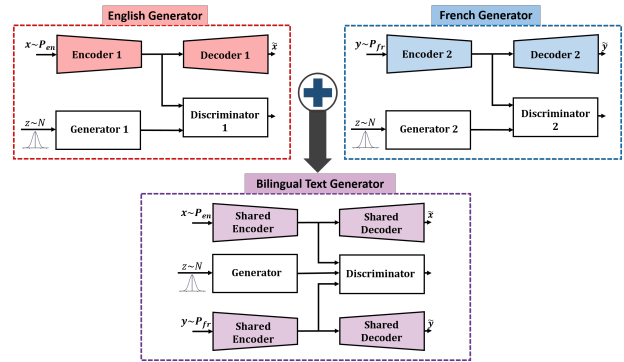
English Generator

$x \sim P_{en}$

Encoder 1

Decoder 1

$\tilde{x}$

$z \sim N$

Generator 1

Discriminator 1

French Generator

$y \sim P_{fr}$

Encoder 2

Decoder 2

$\tilde{y}$

$z \sim N$

Generator 2

Discriminator 2

Bilingual Text Generator

$x \sim P_{en}$

Shared Encoder

Shared Decoder

$\tilde{x}$

$z \sim N$

Generator

Discriminator

$y \sim P_{fr}$

Shared Encoder

Shared Decoder

$\tilde{y}$